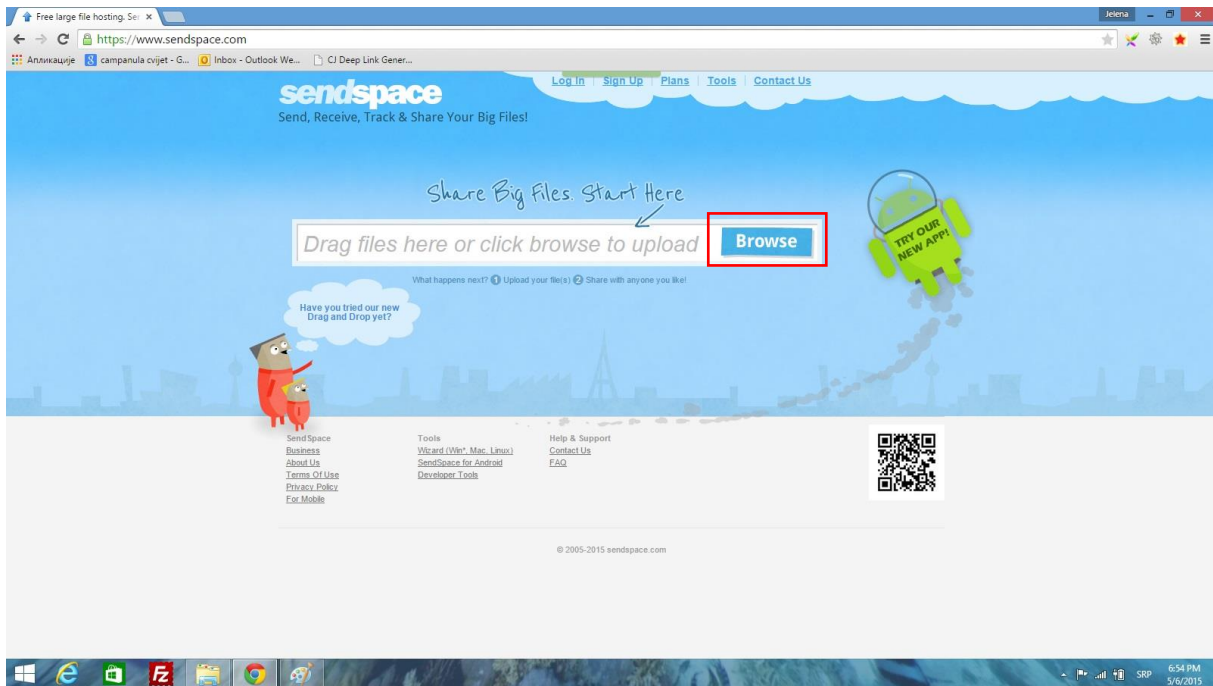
Free large file hosting. Ser ×

Jelena

https://www.sendspace.com

Апликације campanula cvijet - G... Inbox - Outlook We... CJ Deep Link Gener...

Log In | Sign Up | Plans | Tools | Contact Us

sendspace
Send, Receive, Track & Share Your Big Files!

Share Big Files. Start Here

Drag files here or click browse to upload

Browse

What happens next? 1 Upload your file(s) 2 Share with anyone you like!

Have you tried our new Drag and Drop yet?

TRY OUR NEW APP!

SendSpace
Business
About Us
Terms Of Use
Privacy Policy
For Mobile

Tools
Wizard (Win*, Mac, Linux)
SendSpace for Android
Developer Tools

Help & Support
Contact Us
FAQ

© 2005-2015 sendspace.com

SRP 6:54 PM 5/6/2015